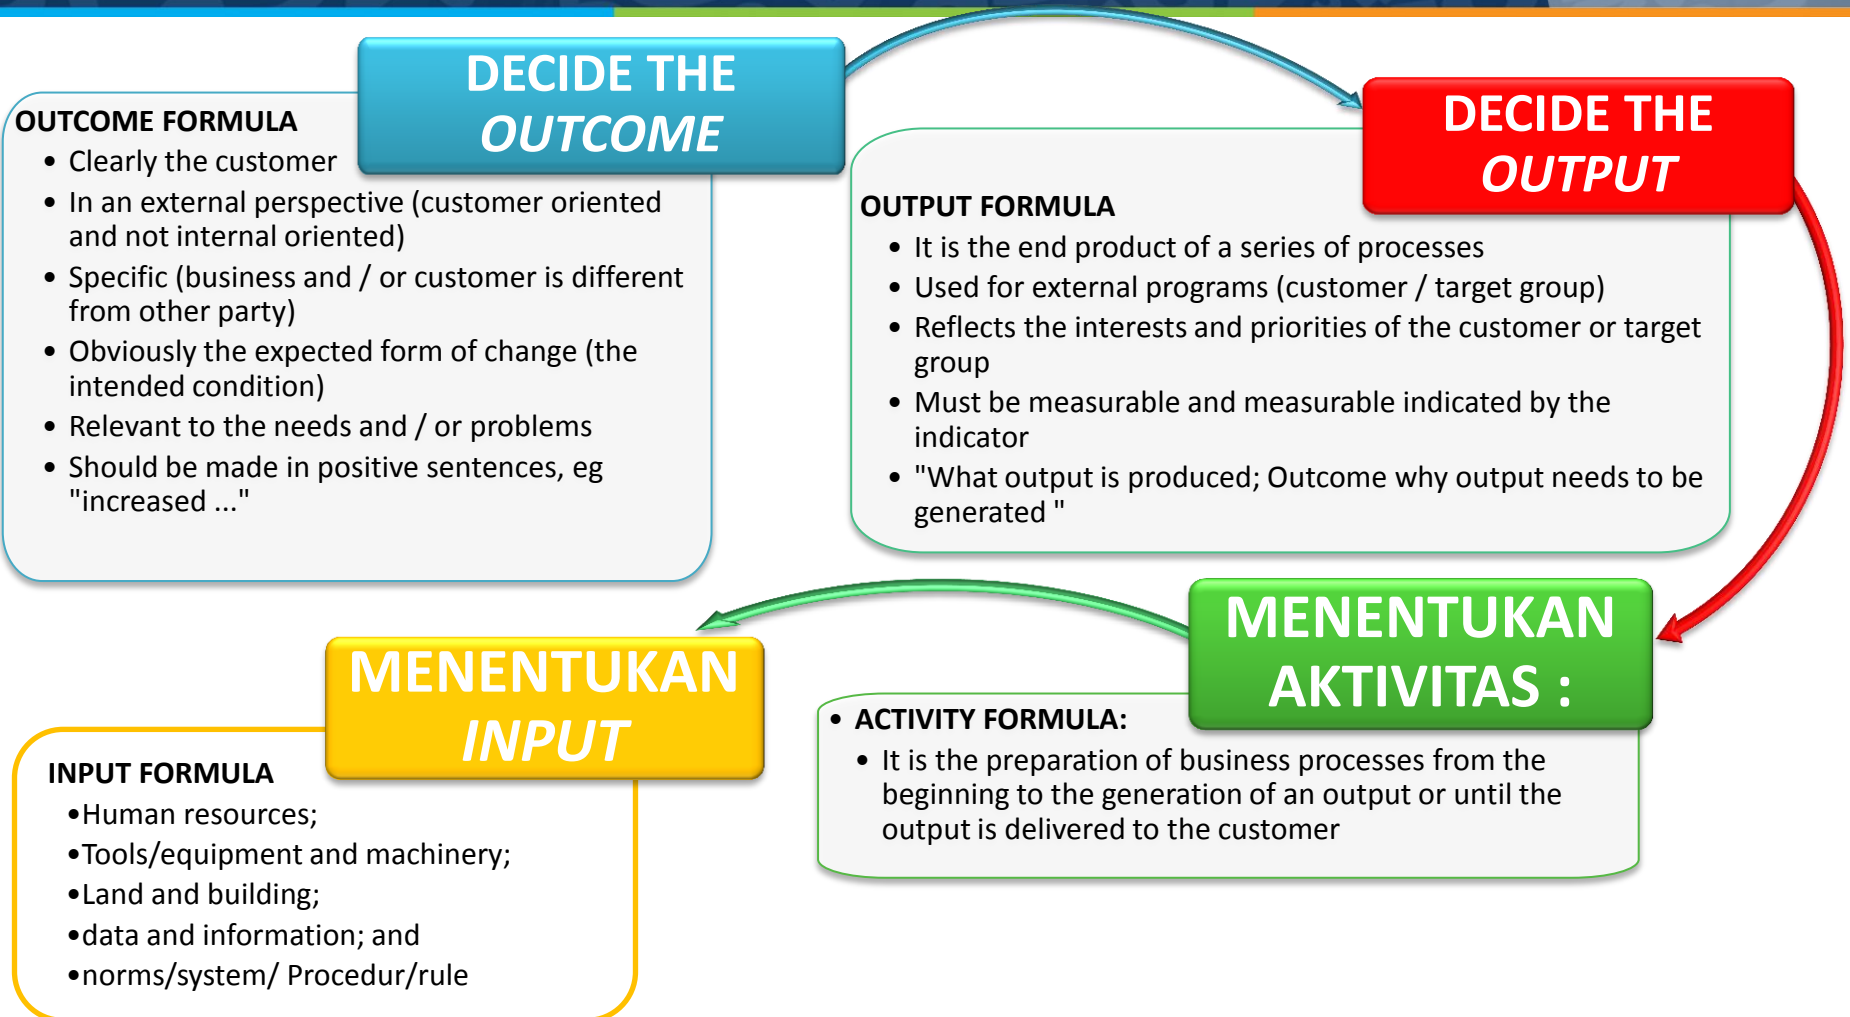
DECIDE THE
OUTCOME

OUTCOME FORMULA
- Clearly the customer
- In an external perspective (customer oriented and not internal oriented)
- Specific (business and / or customer is different from other party)
- Obviously the expected form of change (the intended condition)
- Relevant to the needs and / or problems
- Should be made in positive sentences, eg "increased ..."

DECIDE THE
OUTPUT

OUTPUT FORMULA
- It is the end product of a series of processes
- Used for external programs (customer / target group)
- Reflects the interests and priorities of the customer or target group
- Must be measurable and measurable indicated by the indicator
- "What output is produced; Outcome why output needs to be generated "

MENENTUKAN
AKTIVITAS :

- ACTIVITY FORMULA:
- It is the preparation of business processes from the beginning to the generation of an output or until the output is delivered to the customer

MENENTUKAN
INPUT

INPUT FORMULA
•Human resources;
•Tools/equipment and machinery;
•Land and building;
•data and information; and
•norms/system/ Procedur/rule